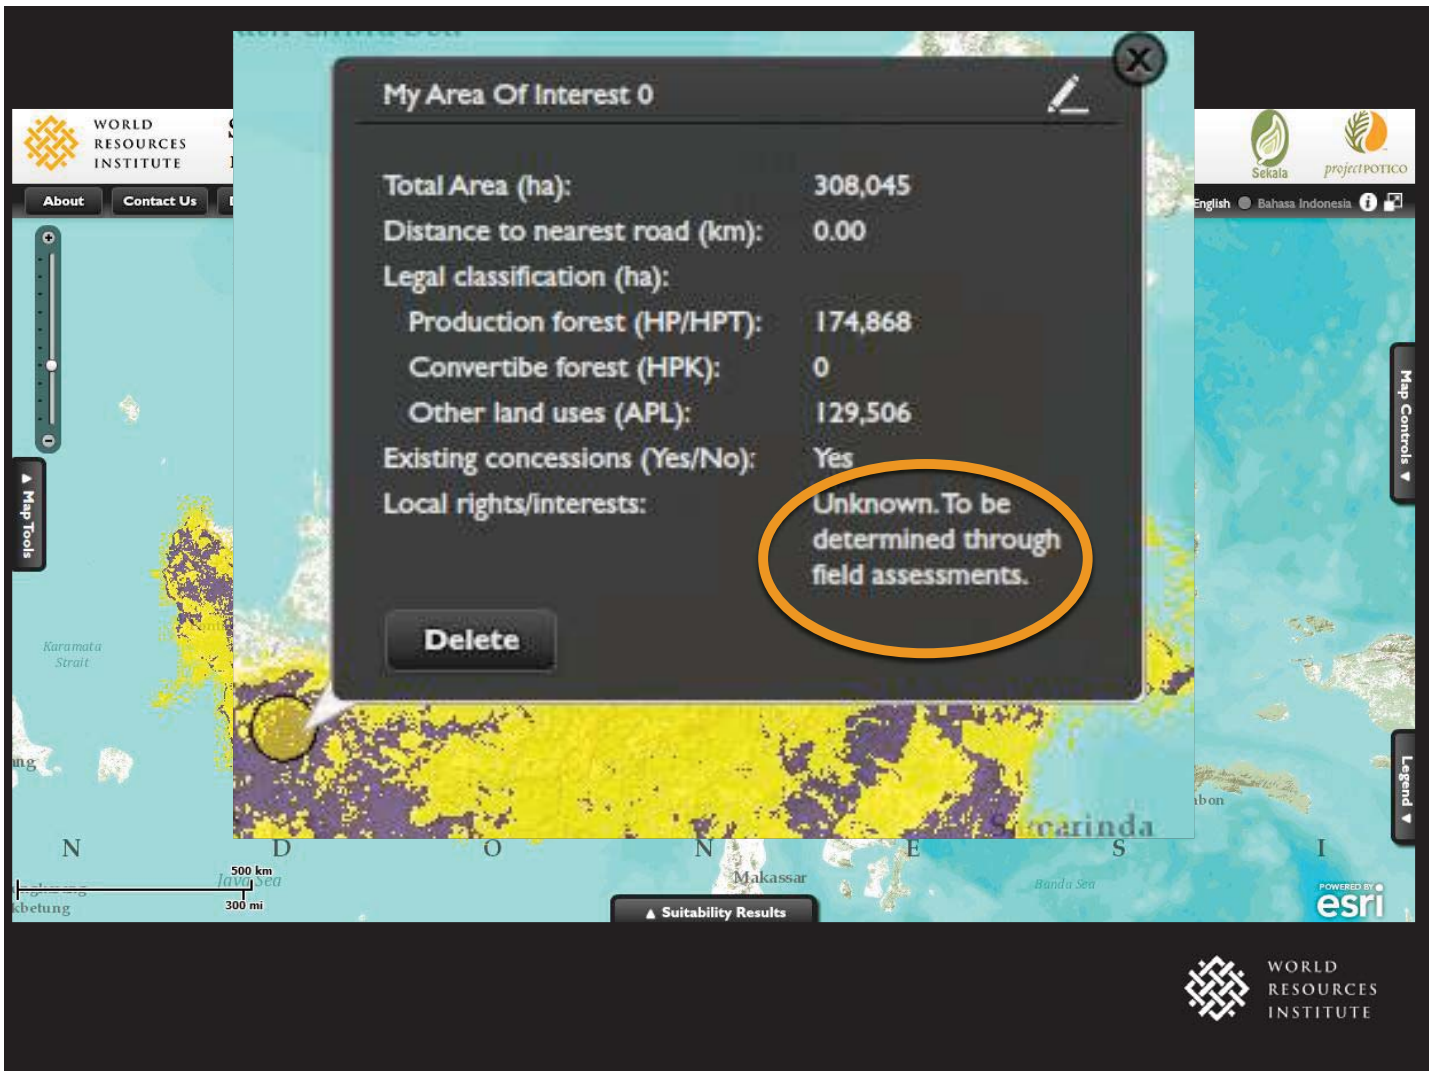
WORLD RESOURCES INSTITUTE

About
Contact Us

Sekala
projectPOTICO

English
Bahasa Indonesia

My Area Of Interest 0

Total Area (ha): 308,045
Distance to nearest road (km): 0.00
Legal classification (ha):
Production forest (HP/HPT): 174,868
Convertibe forest (HPK): 0
Other land uses (APL): 129,506
Existing concessions (Yes/No): Yes
Local rights/interests: Unknown. To be determined through field assessments.

Delete

Map Tools
Map Controls
Legend

Karamata Strait
ng
N D O N E S I
Samarinda
Makassar
Java Sea
Banda Sea
bon
kbetung
500 km
300 mi

▲ Suitability Results

POWERED BY esri

WORLD RESOURCES INSTITUTE